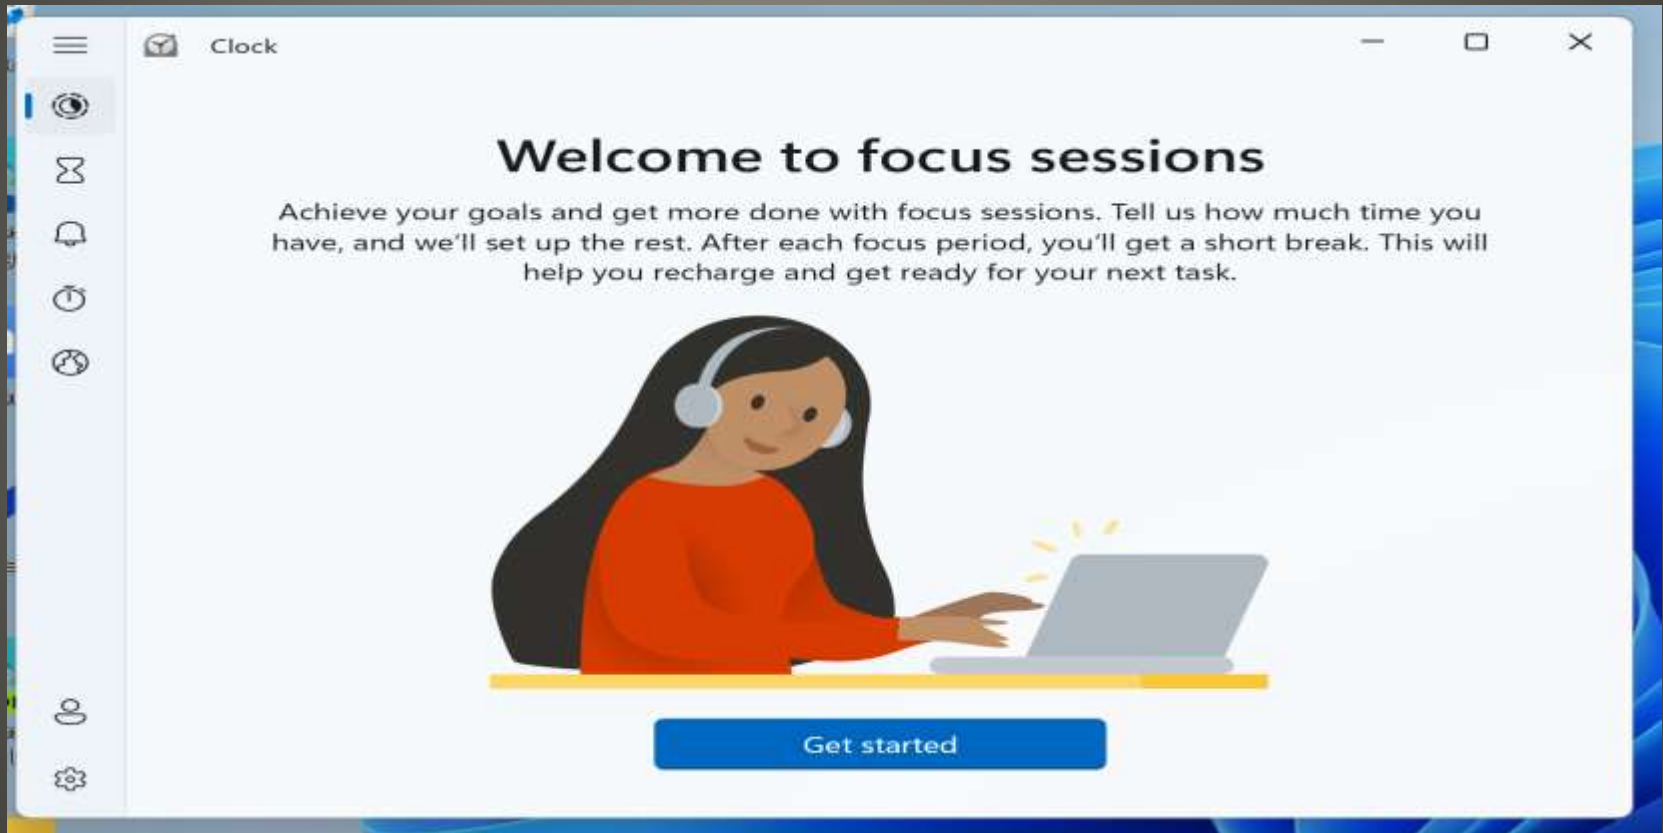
Clock

Welcome to focus sessions

Achieve your goals and get more done with focus sessions. Tell us how much time you have, and we'll set up the rest. After each focus period, you'll get a short break. This will help you recharge and get ready for your next task.

Get started